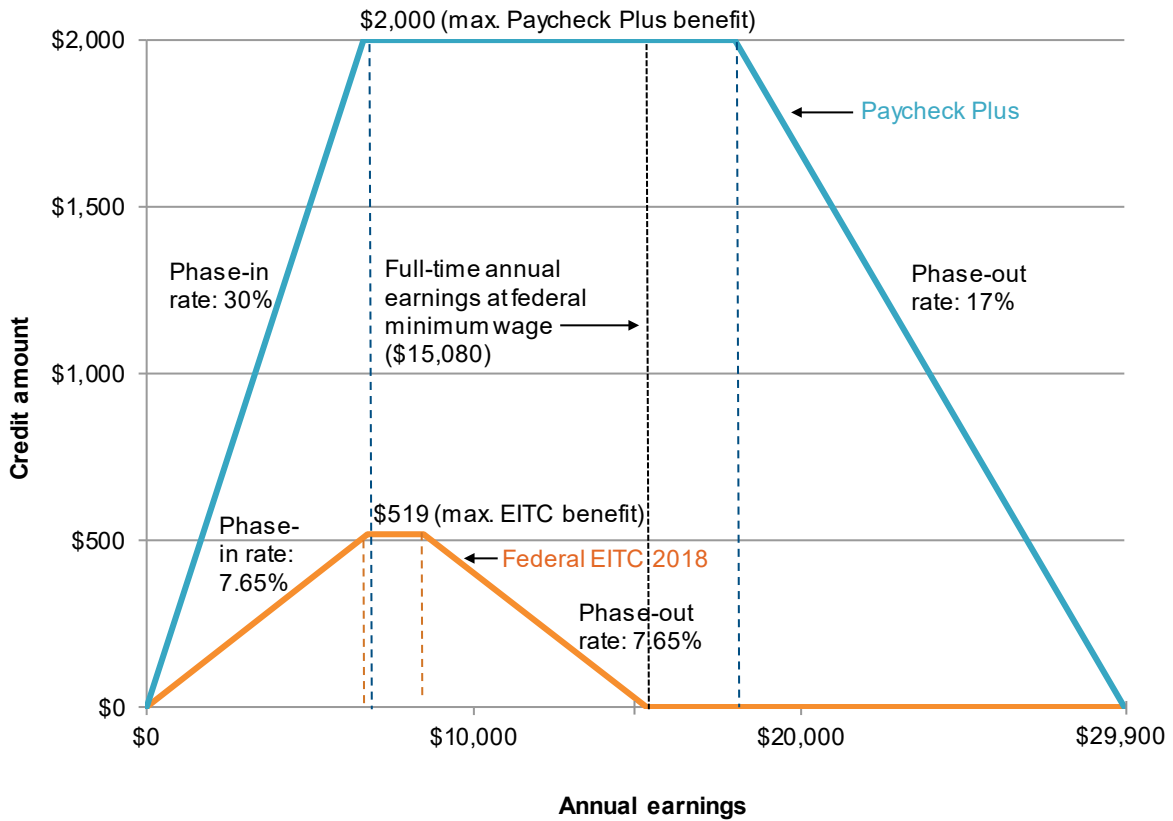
$2,000 (max. Paycheck Plus benefit)

$2,000
$1,500
$1,000
$500
$0

Credit amount

Paycheck Plus

Phase-in rate: 30%

Full-time annual earnings at federal minimum wage ($15,080)

Phase-out rate: 17%

$519 (max. EITC benefit)

Phase-in rate: 7.65%

Federal EITC 2018

Phase-out rate: 7.65%

$0
$10,000
$20,000
$29,900

Annual earnings